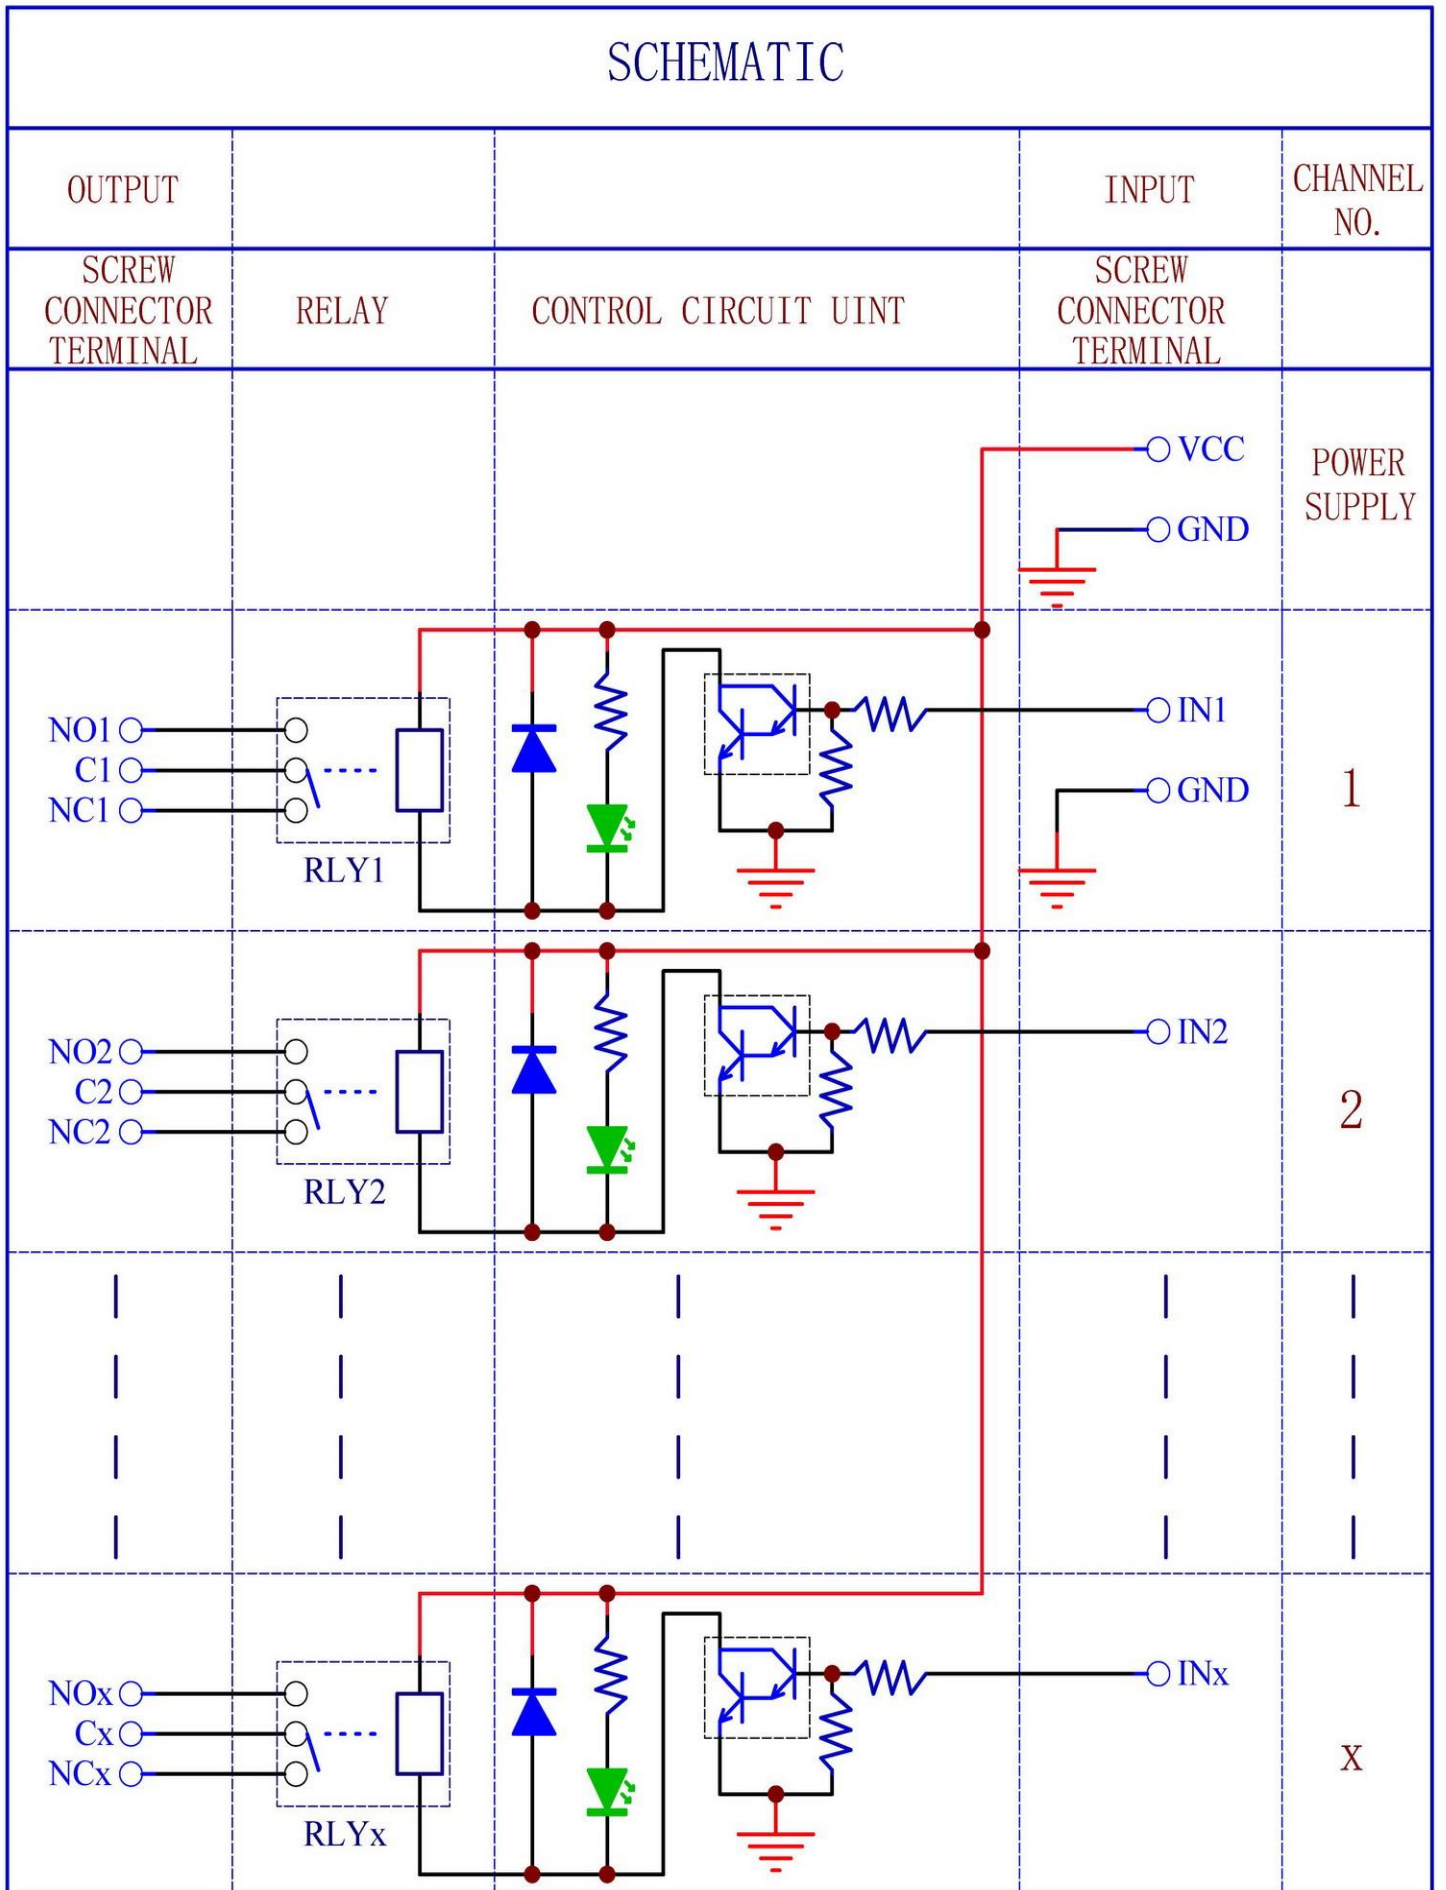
SCHEMATIC

| OUTPUT | | | INPUT | CHANNEL NO. |
|---|---|---|---|---|
| SCREW CONNECTOR TERMINAL | RELAY | CONTROL CIRCUIT UINT | SCREW CONNECTOR TERMINAL | |

VCC
GND
POWER SUPPLY

NO1
C1
NC1
RLY1
IN1
GND
1

NO2
C2
NC2
RLY2
IN2
2

NOx
Cx
NCx
RLYx
INx
X